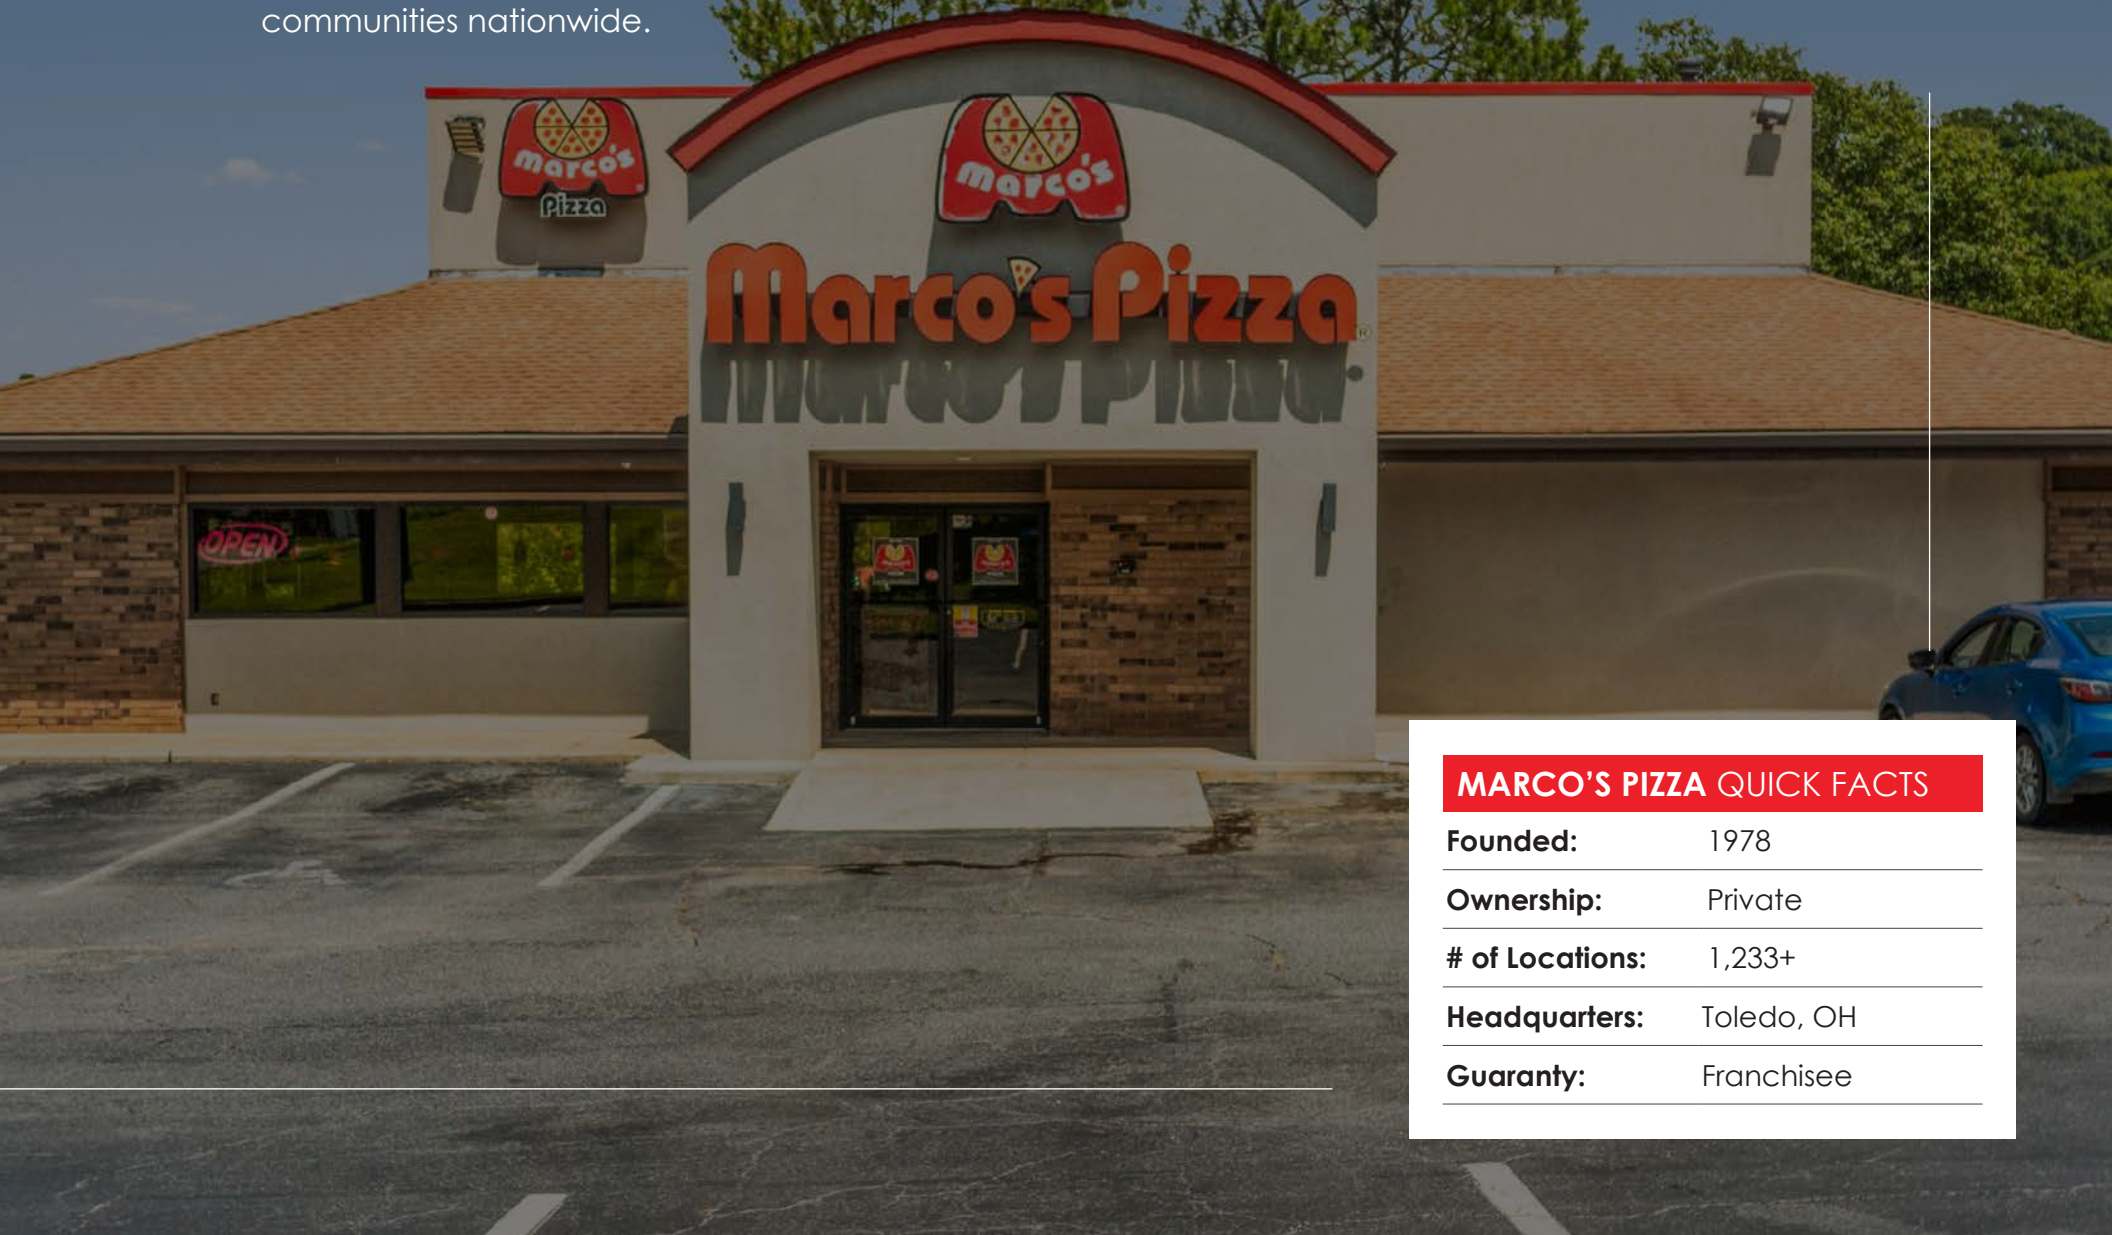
communities nationwide.

marco's Pizza

marco's

Marco's Pizza

OPEN

MARCO'S PIZZA QUICK FACTS

| | |
|---|---|
| Founded: | 1978 |
| Ownership: | Private |
| # of Locations: | 1,233+ |
| Headquarters: | Toledo, OH |
| Guaranty: | Franchisee |